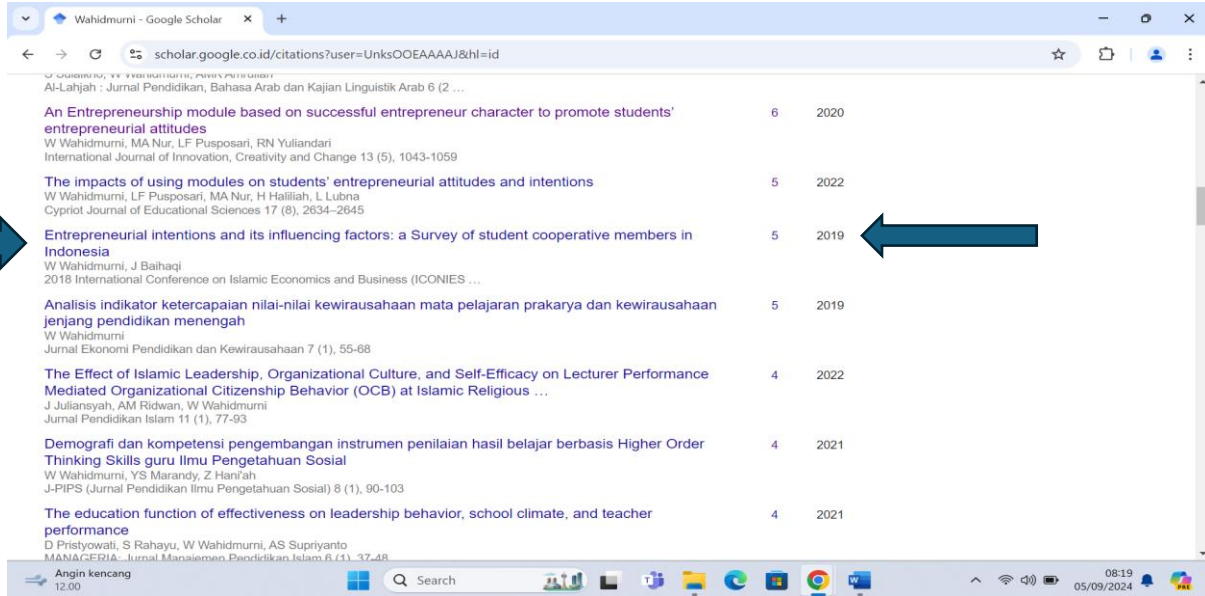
Wahidmurni - Google Scholar

scholar.google.co.id/citations?user=UnksOOEAAAAJ&hl=id

Al-Lahjah : Jurnal Pendidikan, Bahasa Arab dan Kajian Linguistik Arab 6 (2 ...

An Entrepreneurship module based on successful entrepreneur character to promote students' entrepreneurial attitudes
W Wahidmurni, MA Nur, LF Pusposari, RN Yuliandari
International Journal of Innovation, Creativity and Change 13 (5), 1043-1059
6 2020

The impacts of using modules on students' entrepreneurial attitudes and intentions
W Wahidmurni, LF Pusposari, MA Nur, H Haliliah, L Lubna
Cypriot Journal of Educational Sciences 17 (8), 2634–2645
5 2022

Entrepreneurial intentions and its influencing factors: a Survey of student cooperative members in Indonesia
W Wahidmurni, J Baihaqi
2018 International Conference on Islamic Economics and Business (ICONIES ...
5 2019

Analisis indikator ketercapaian nilai-nilai kewirausahaan mata pelajaran prakarya dan kewirausahaan jenjang pendidikan menengah
W Wahidmurni
Jurnal Ekonomi Pendidikan dan Kewirausahaan 7 (1), 55-68
5 2019

The Effect of Islamic Leadership, Organizational Culture, and Self-Efficacy on Lecturer Performance Mediated Organizational Citizenship Behavior (OCB) at Islamic Religious ...
J Juliansyah, AM Ridwan, W Wahidmurni
Jurnal Pendidikan Islam 11 (1), 77-93
4 2022

Demografi dan kompetensi pengembangan instrumen penilaian hasil belajar berbasis Higher Order Thinking Skills guru Ilmu Pengetahuan Sosial
W Wahidmurni, YS Marandy, Z Hani'ah
J-PIPS (Jurnal Pendidikan Ilmu Pengetahuan Sosial) 8 (1), 90-103
4 2021

The education function of effectiveness on leadership behavior, school climate, and teacher performance
D Pristyowati, S Rahayu, W Wahidmurni, AS Supriyanto
MANAGERIA: Jurnal Manajemen Pendidikan Islam 6 (1), 37-48
4 2021

Angin kencang
12.00
Search
08:19
05/09/2024